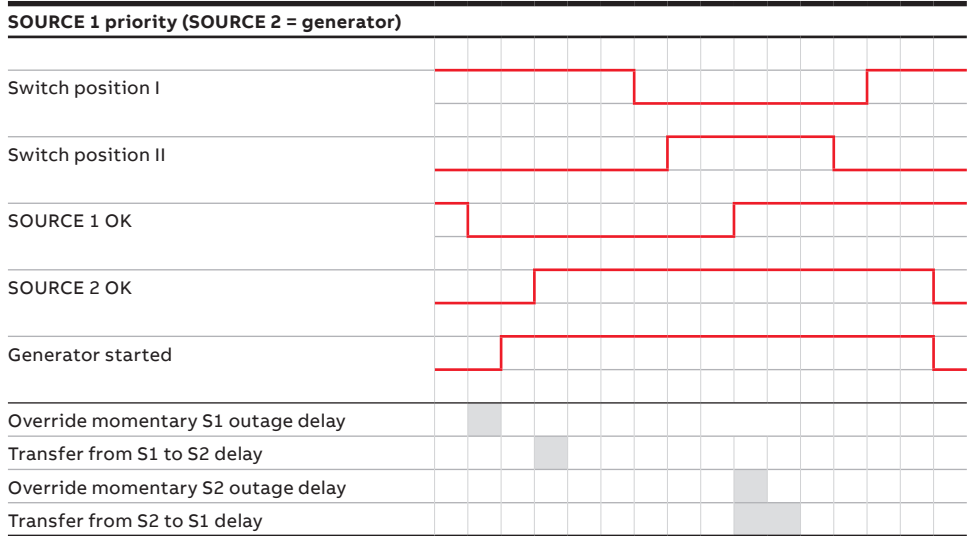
SOURCE 1 priority (SOURCE 2 = generator)

Switch position I

Switch position II

SOURCE 1 OK

SOURCE 2 OK

Generator started

Override momentary S1 outage delay

Transfer from S1 to S2 delay

Override momentary S2 outage delay

Transfer from S2 to S1 delay